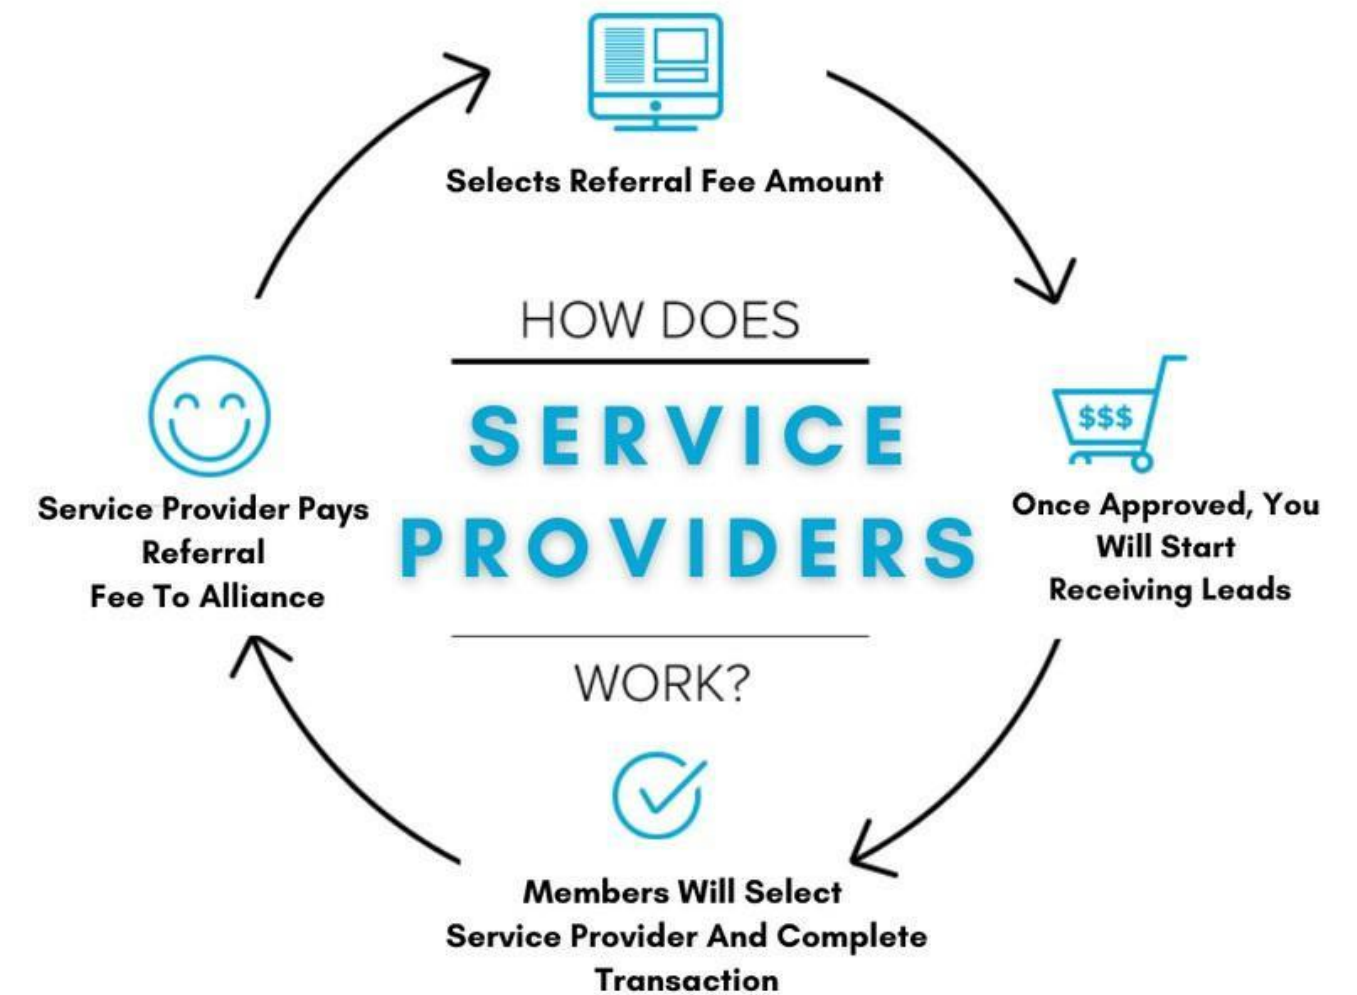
Selects Referral Fee Amount

HOW DOES

SERVICE PROVIDERS

WORK?

$$$

Once Approved, You Will Start Receiving Leads

Members Will Select Service Provider And Complete Transaction

Service Provider Pays Referral Fee To Alliance